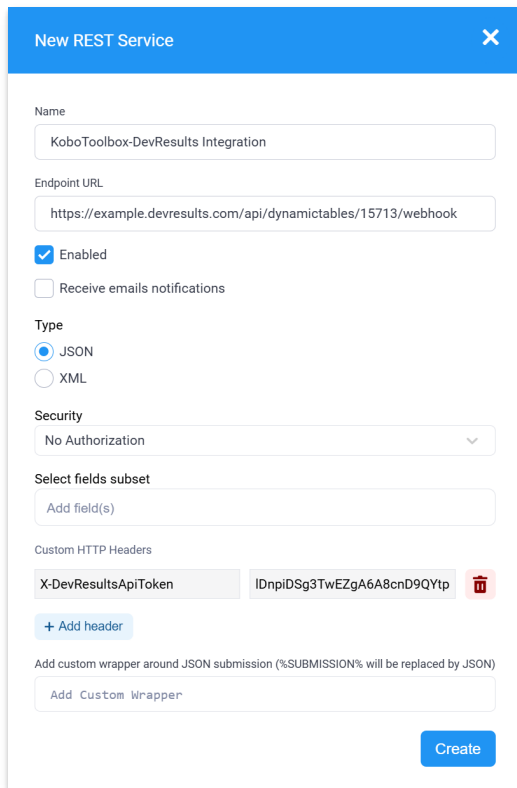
New REST Service

Name

KoboToolbox-DevResults Integration

Endpoint URL

https://example.devresults.com/api/dynamictables/15713/webhook

Enabled

Receive emails notifications

Type

JSON

XML

Security

No Authorization

Select fields subset

Add field(s)

Custom HTTP Headers

X-DevResultsApiToken

lDnpiDSg3TwEZgA6A8cnD9QYtp

+ Add header

Add custom wrapper around JSON submission (%SUBMISSION% will be replaced by JSON)

Add Custom Wrapper

Create